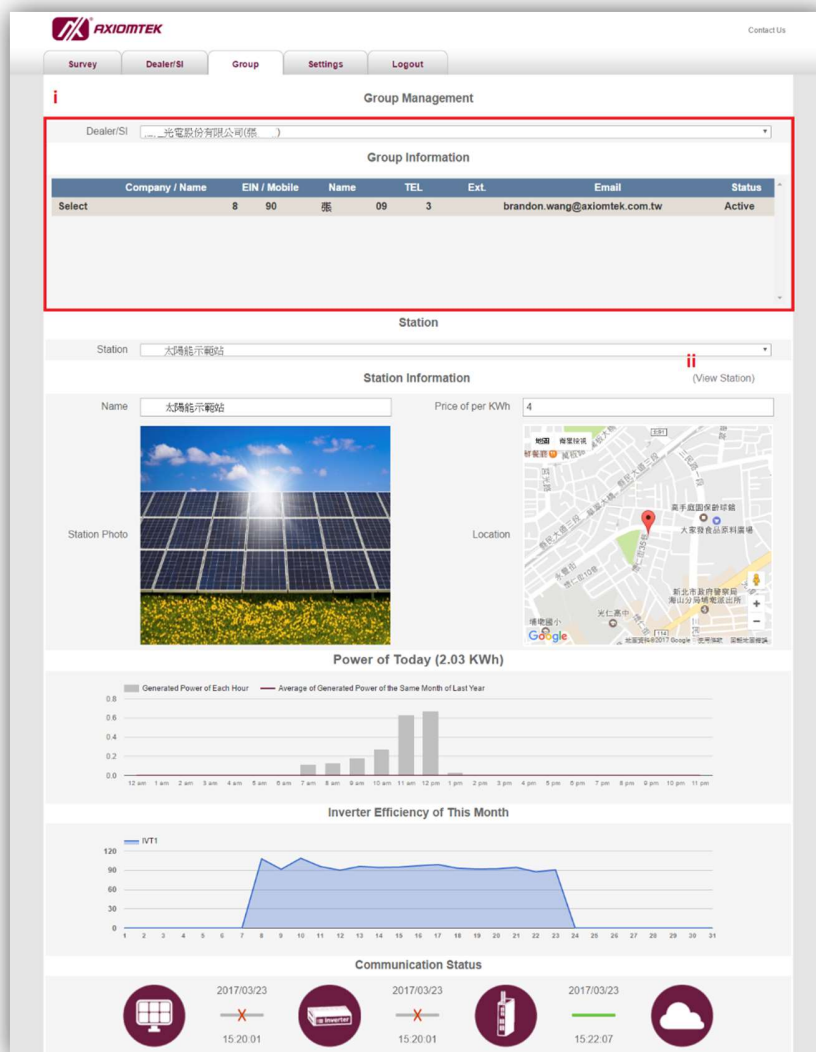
AXIOMTEK

Contact Us

Survey | Dealer/SI | Group | Settings | Logout

i

Group Management

Dealer/SI ___光電股份有限公司(張___)

Group Information

| Company / Name | EIN / Mobile | Name | TEL | Ext. | Email | Status |
|---|---|---|---|---|---|---|
| Select | 8 90 | 張 | 09 | 3 | brandon.wang@axiomtek.com.tw | Active |

Station

Station 太陽能示範站

ii

Station Information

(View Station)

Name 太陽能示範站

Price of per KWh 4

Station Photo

Location

地圖 衛星檢視

美手庭園保齡球館

大家發食品原料賣場

新北市政府警察局 海山分局埔墘派出所

光仁高中

埔墘國小

Google

地圖資料©2017 Google 使用條款 回報地圖錯誤

Power of Today (2.03 KWh)

Generated Power of Each Hour — Average of Generated Power of the Same Month of Last Year

0.8
0.6
0.4
0.2
0.0

12 am 1 am 2 am 3 am 4 am 5 am 6 am 7 am 8 am 9 am 10 am 11 am 12 pm 1 pm 2 pm 3 pm 4 pm 5 pm 6 pm 7 pm 8 pm 9 pm 10 pm 11 pm

Inverter Efficiency of This Month

IVT1

120
90
60
30
0

1 2 3 4 5 6 7 8 9 10 11 12 13 14 15 16 17 18 19 20 21 22 23 24 25 26 27 28 29 30 31

Communication Status

2017/03/23
X
15:20:01

Inverter

2017/03/23
X
15:20:01

2017/03/23
15:22:07